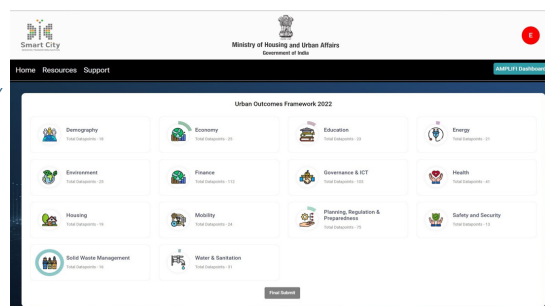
Smart City

Ministry of Housing and Urban Affairs
Government of India

E

Home Resources Support

AMPLIFI Dashboard

Urban Outcomes Framework 2022

Demography
Total Datapoints : 46

Economy
Total Datapoints : 22

Education
Total Datapoints : 29

Energy
Total Datapoints : 21

Environment
Total Datapoints : 26

Finance
Total Datapoints : 112

Governance & ICT
Total Datapoints : 120

Health
Total Datapoints : 41

Housing
Total Datapoints : 19

Mobility
Total Datapoints : 24

Planning, Regulation & Preparedness
Total Datapoints : 75

Safety and Security
Total Datapoints : 13

Solid Waste Management
Total Datapoints : 16

Water & Sanitation
Total Datapoints : 31

Final Submit